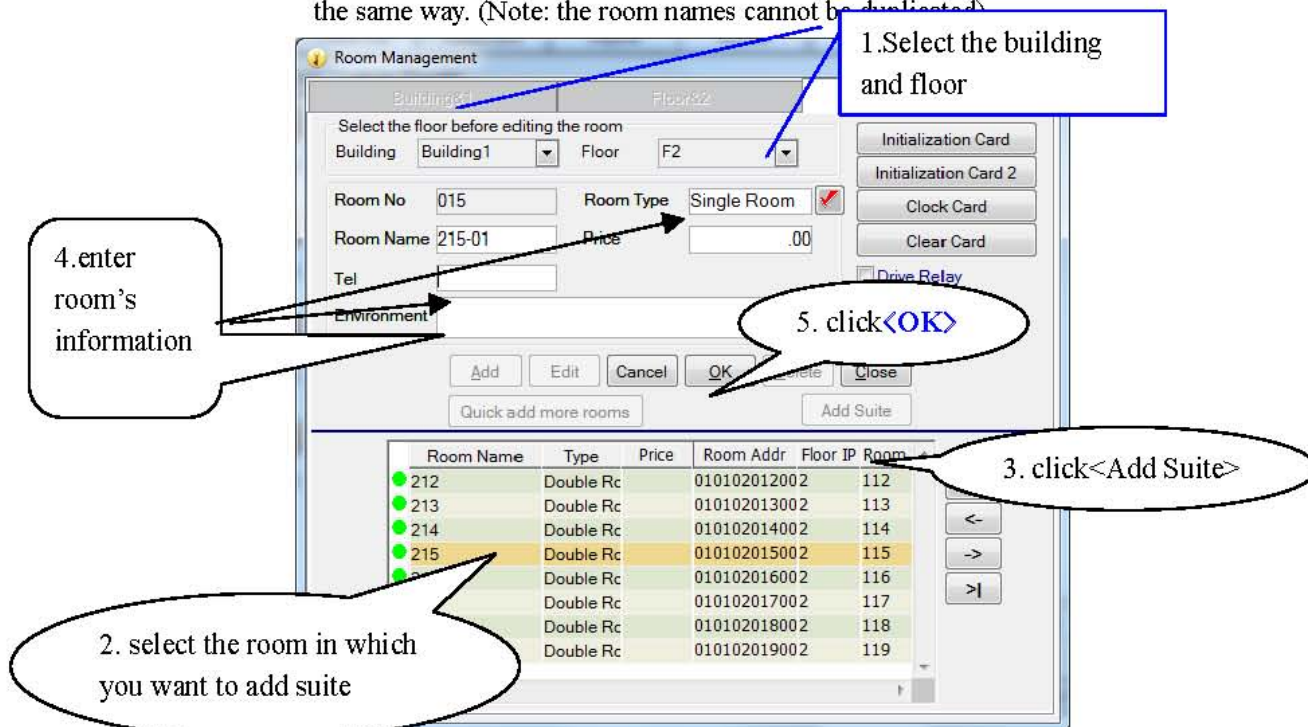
the same way. (Note: the room names cannot be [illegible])

Room Management

1.Select the building and floor

Building&1 Floor&2

Select the floor before editing the room

Building Building1 Floor F2

Initialization Card

Initialization Card 2

Clock Card

Clear Card

Drive Relay

Room No 015 Room Type Single Room

Room Name 215-01 Price .00

Tel

Environment

4.enter room's information

5. click<OK>

Add Edit Cancel OK Delete Close

Quick add more rooms Add Suite

| Room Name | Type | Price | Room Addr | Floor IP | Room |
|---|---|---|---|---|---|
| 212 | Double Rc | | 0101020120002 | | 112 |
| 213 | Double Rc | | 0101020130002 | | 113 |
| 214 | Double Rc | | 0101020140002 | | 114 |
| 215 | Double Rc | | 0101020150002 | | 115 |
| | Double Rc | | 0101020160002 | | 116 |
| | Double Rc | | 0101020170002 | | 117 |
| | Double Rc | | 0101020180002 | | 118 |
| | Double Rc | | 0101020190002 | | 119 |

3. click<Add Suite>

<-

->

>|

2. select the room in which you want to add suite